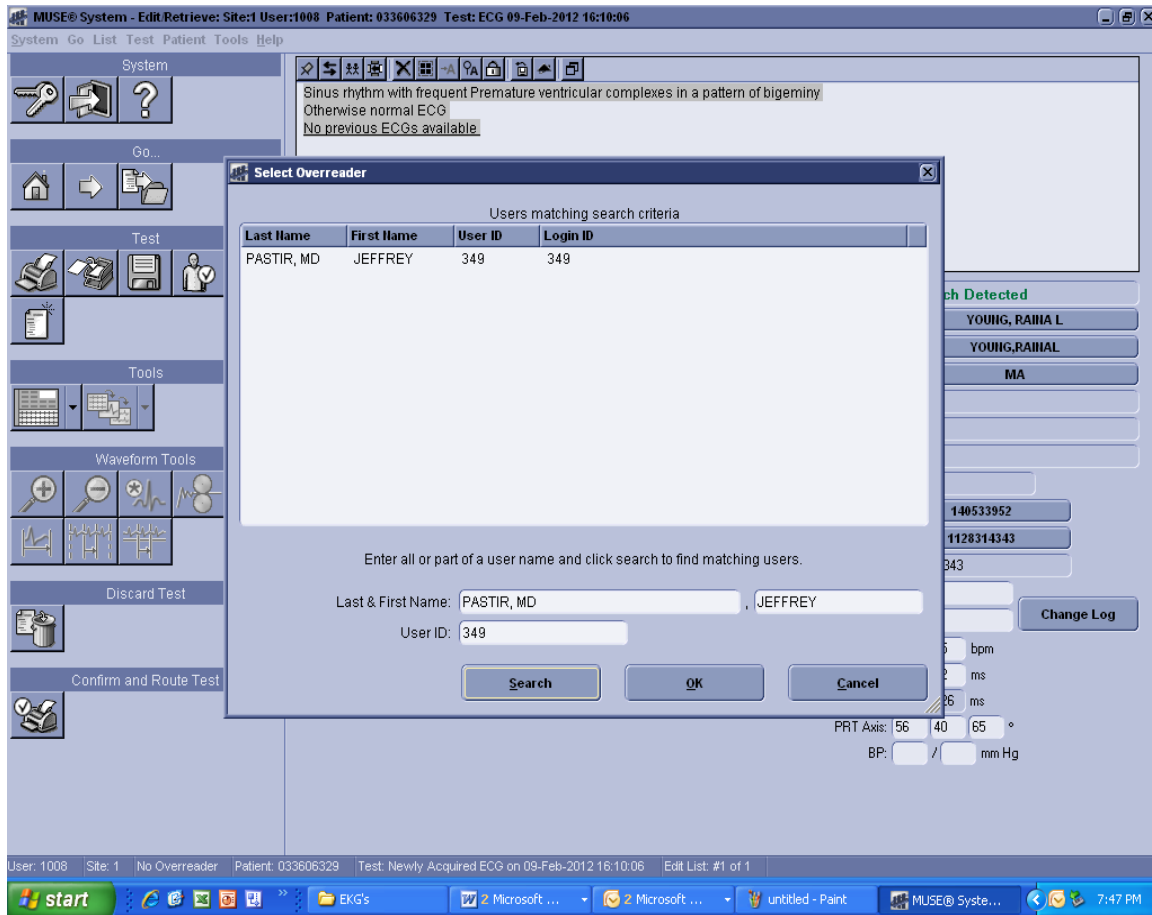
MUSE® System - Edit/Retrieve: Site:1 User:1008 Patient: 033606329 Test: ECG 09-Feb-2012 16:10:06

System Go List Test Patient Tools Help

System

Go...

Test

Tools

Waveform Tools

Discard Test

Confirm and Route Test

Sinus rhythm with frequent Premature ventricular complexes in a pattern of bigeminy
Otherwise normal ECG
No previous ECGs available

Select Overreader

Users matching search criteria

| Last Name | First Name | User ID | Login ID |
|---|---|---|---|
| PASTIR, MD | JEFFREY | 349 | 349 |

Enter all or part of a user name and click search to find matching users.

Last & First Name: PASTIR, MD , JEFFREY

User ID: 349

Search OK Cancel

ch Detected
YOUNG, RAINA L
YOUNG,RAINAL
MA
140533952
1128314343
343
Change Log
5 bpm
2 ms
26 ms
PRT Axis: 56 40 65 °
BP: / mm Hg

User: 1008 Site: 1 No Overreader Patient: 033606329 Test: Newly Acquired ECG on 09-Feb-2012 16:10:06 Edit List: #1 of 1

start EKG's 2 Microsoft ... 2 Microsoft ... untitled - Paint MUSE® Syste... 7:47 PM